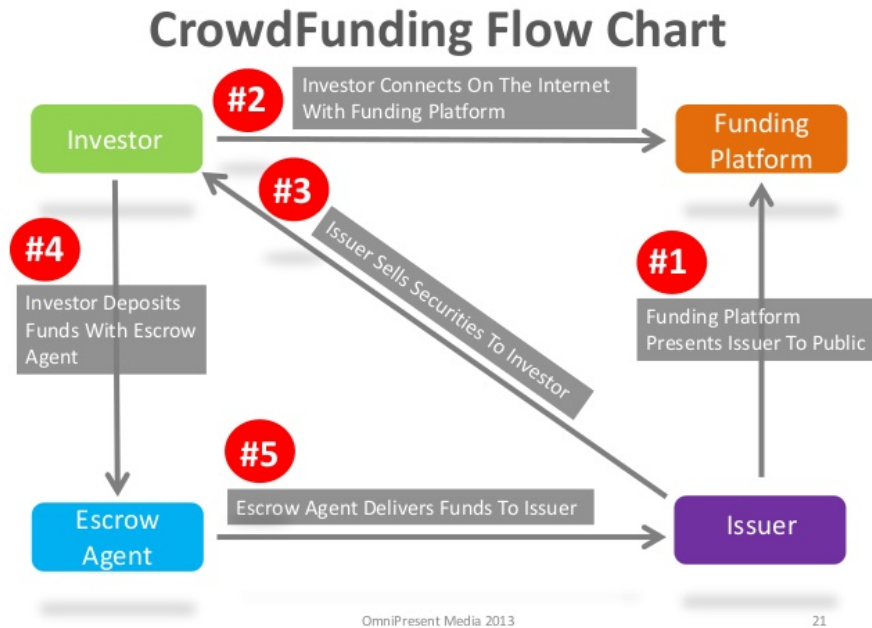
CrowdFunding Flow Chart

Investor

#2

Investor Connects On The Internet With Funding Platform

Funding Platform

#3

Issuer Sells Securities To Investor

#4

Investor Deposits Funds With Escrow Agent

#1

Funding Platform Presents Issuer To Public

#5

Escrow Agent Delivers Funds To Issuer

Escrow Agent

Issuer

OmniPresent Media 2013

21